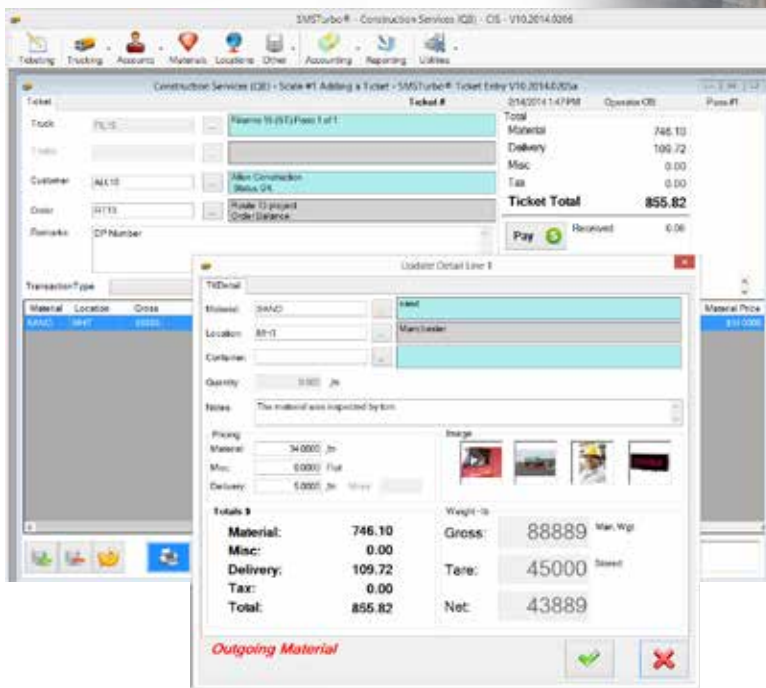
SMSTurbo® - Construction Services (QB) - CIS - V10.2014.0205

Ticketing Trucking Accounts Materials Locations Other Accounting Reporting Utilities

Construction Services (QB) - Scale #1 Adding a Ticket - SMSTurbo® Ticket Entry V10.2014.0205a

Ticket Ticket # 2/14/2014 1:47PM Operator CB Pass #1

Truck TL15 Pass 1 of 1

Trailer

Customer MIL10 Milan Construction Status OK

Order RT15 Route 12 project Order Balance

Remarks DP Number

Total
Material 746.10
Delivery 109.72
Misc 0.00
Tax 0.00
Ticket Total 855.82

Pay Received 0.00

TransactionType

Material Location Gross
SAND SMT

Material Price

Update Detail Line 1

TktDetail

Material SAND Sand

Location MH1 Manchester

Container

Quantity 0.000 /tn

Notes The material was inspected by tom

Pricing
Material 34.0000 /tn
Misc 0.0000 Flat
Delivery 5.0000 /tn

Image

Totals $

| Material: | 746.10 |
|---|---|
| Misc: | 0.00 |
| Delivery: | 109.72 |
| Tax: | 0.00 |
| Total: | 855.82 |

Weight - lb

| Gross: | 88889 | Man. Wgt |
|---|---|---|
| Tare: | 45000 | Stored |
| Net: | 43889 | |

Outgoing Material